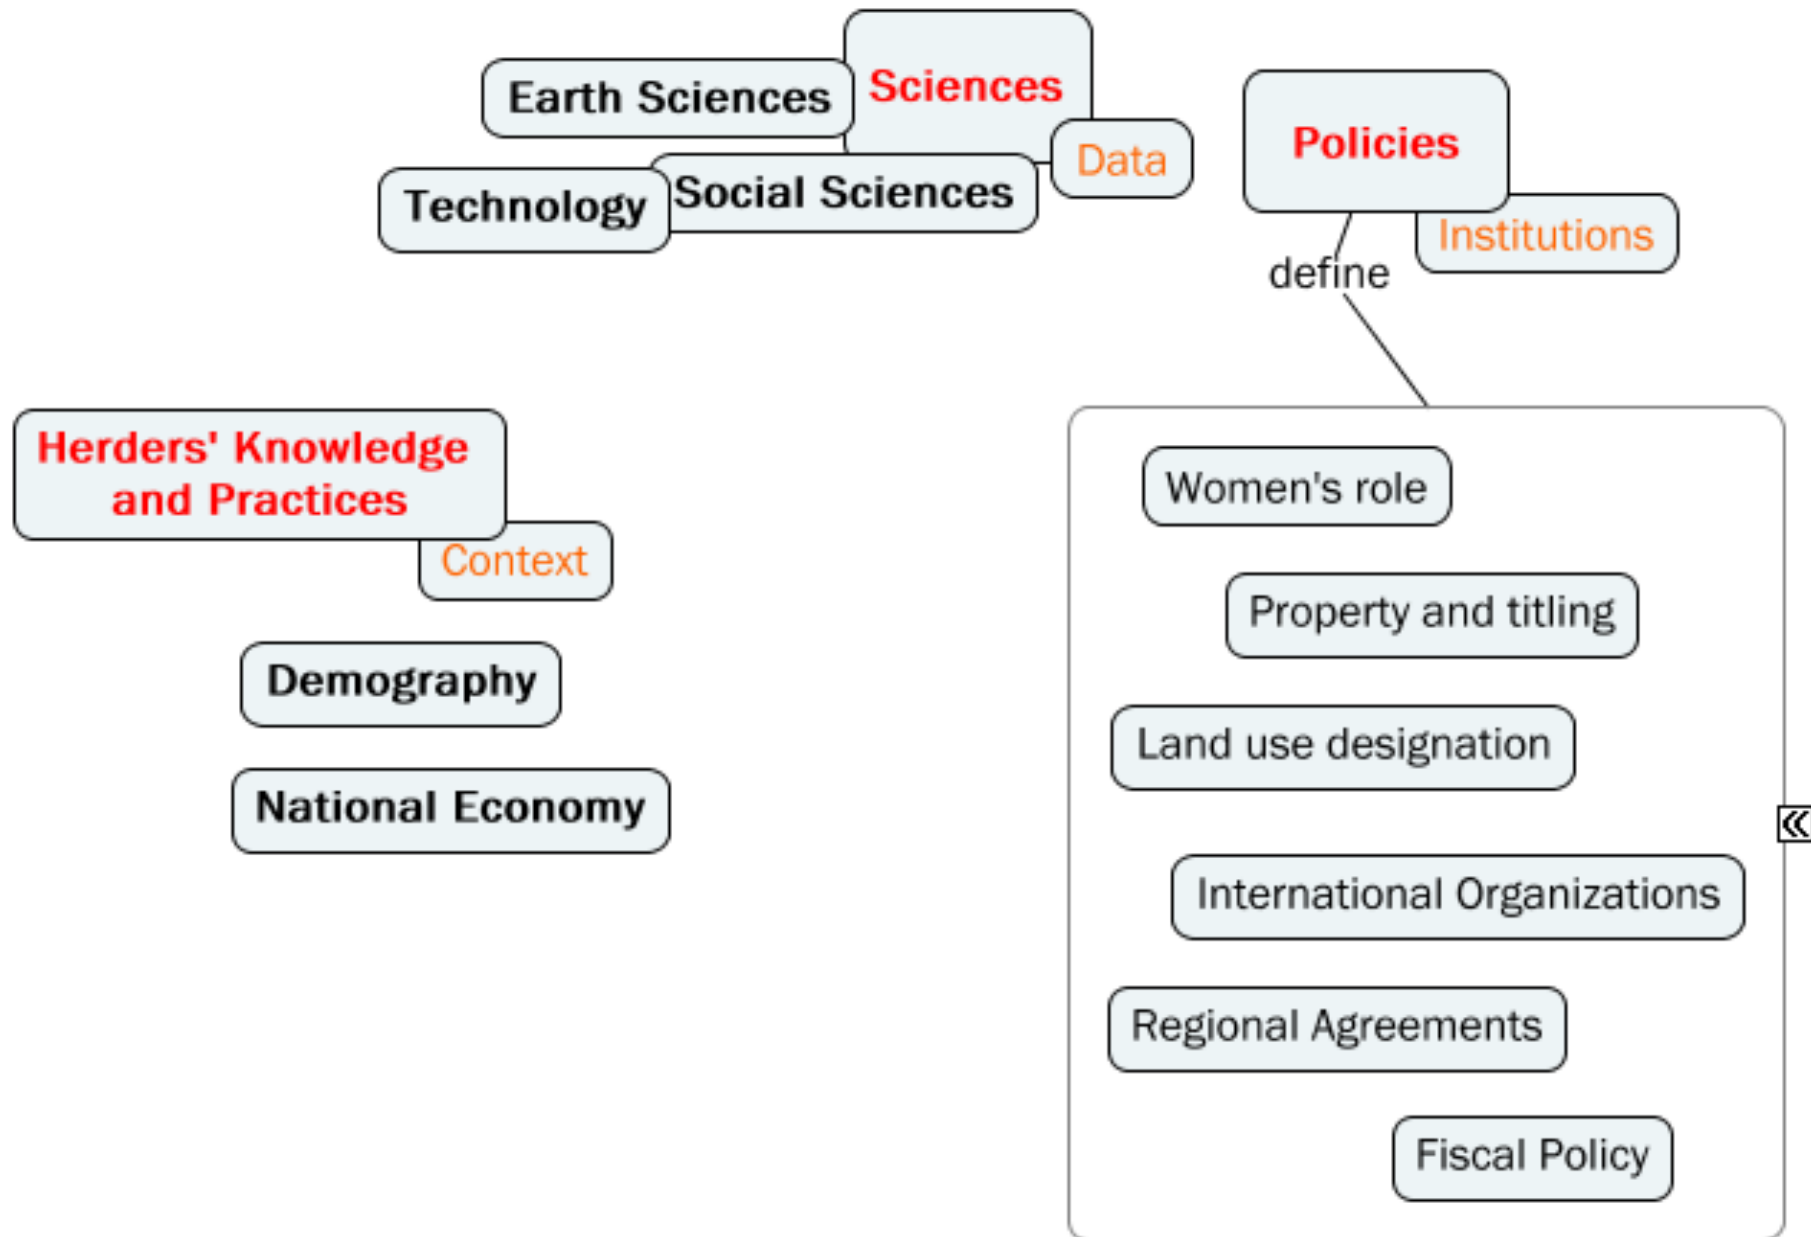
Earth Sciences

Sciences

Data

Technology

Social Sciences

Policies

Institutions

define

Herders' Knowledge and Practices

Context

Demography

National Economy

Women's role

Property and titling

Land use designation

International Organizations

Regional Agreements

Fiscal Policy

«